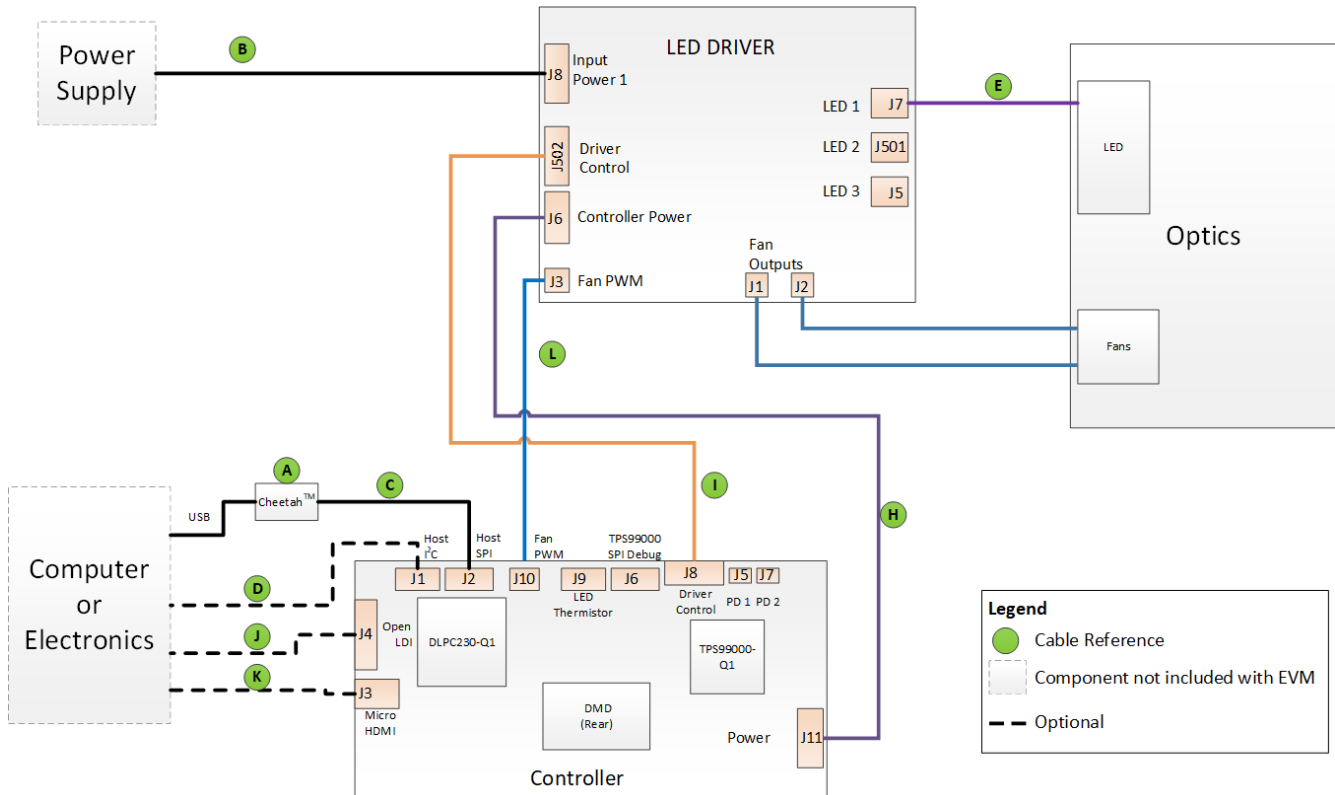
Power Supply

B

LED DRIVER

J8 Input Power 1

LED 1 J7

E

LED 2 J501

LED 3 J5

J502 Driver Control

J6 Controller Power

J3 Fan PWM

Fan Outputs

J1 J2

LED

Optics

Fans

L

A

Cheetah$^{TM}$

C

I

H

USB

Host $I^2C$

Host SPI

Fan PWM

TPS99000 SPI Debug

Computer or Electronics

D

J

K

J1 J2 J10 J9 J6 J8 J5 J7

LED Thermistor

Driver Control

PD 1 PD 2

J4 Open LDI

DLPC230-Q1

TPS99000-Q1

J3 Micro HDMI

DMD (Rear)

Power J11

Controller

Legend

Cable Reference

Component not included with EVM

Optional